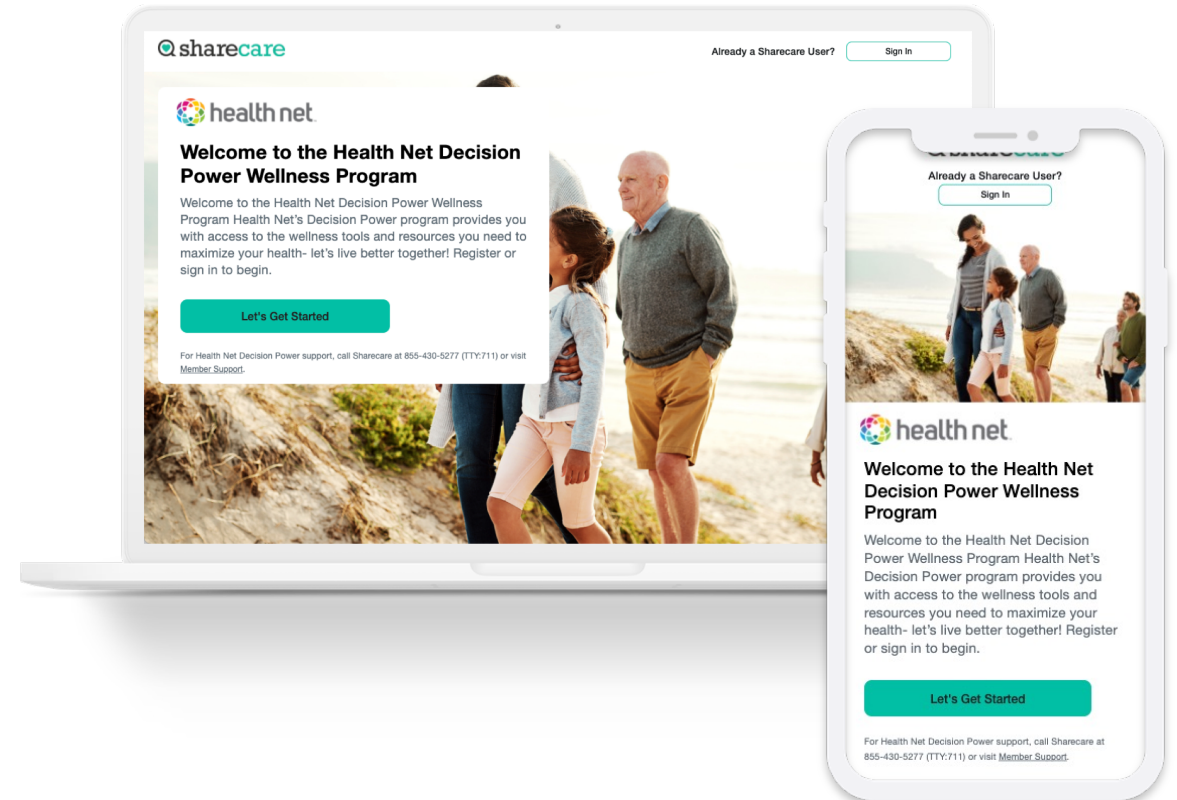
sharecare

Already a Sharecare User?

Sign In

health net

Welcome to the Health Net Decision Power Wellness Program

Welcome to the Health Net Decision Power Wellness Program Health Net's Decision Power program provides you with access to the wellness tools and resources you need to maximize your health- let's live better together! Register or sign in to begin.

Let's Get Started

For Health Net Decision Power support, call Sharecare at 855-430-5277 (TTY:711) or visit Member Support.

sharecare

Already a Sharecare User?

Sign In

health net

Welcome to the Health Net Decision Power Wellness Program

Welcome to the Health Net Decision Power Wellness Program Health Net's Decision Power program provides you with access to the wellness tools and resources you need to maximize your health- let's live better together! Register or sign in to begin.

Let's Get Started

For Health Net Decision Power support, call Sharecare at 855-430-5277 (TTY:711) or visit Member Support.